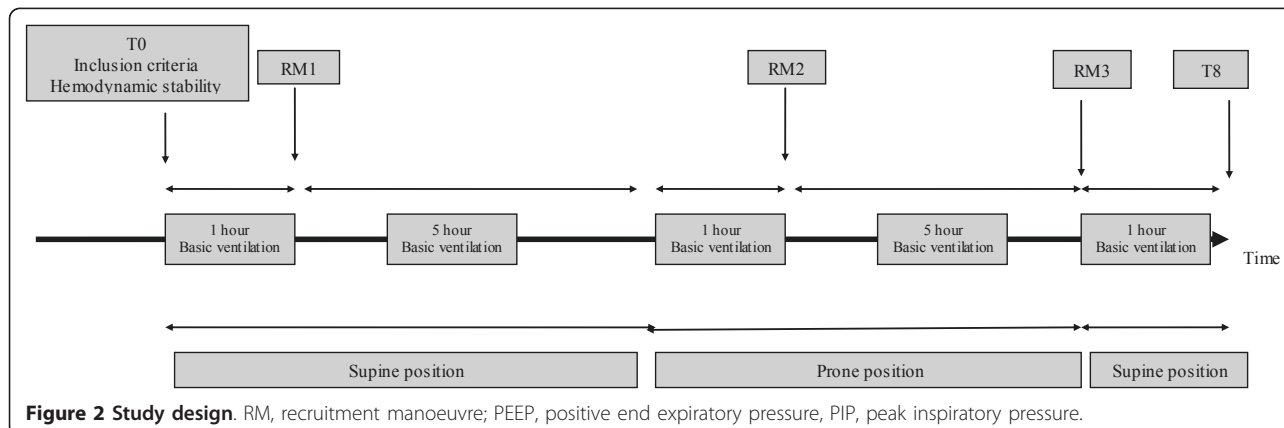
T0
Inclusion criteria
Hemodynamic stability

RM1

RM2

RM3

T8

1 hour
Basic ventilation

5 hour
Basic ventilation

1 hour
Basic ventilation

5 hour
Basic ventilation

1 hour
Basic ventilation

Time

Supine position

Prone position

Supine position

**Figure 2 Study design**. RM, recruitment manoeuvre; PEEP, positive end expiratory pressure, PIP, peak inspiratory pressure.